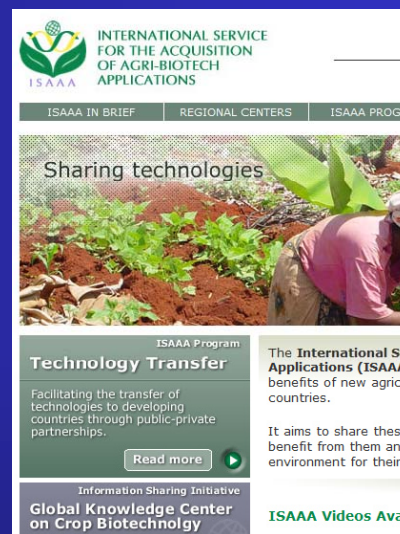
ISAAA

INTERNATIONAL SERVICE FOR THE ACQUISITION OF AGRI-BIOTECH APPLICATIONS

ISAAA IN BRIEF | REGIONAL CENTERS | ISAAA PROG

Sharing technologies

ISAAA Program
Technology Transfer

Facilitating the transfer of technologies to developing countries through public-private partnerships.

Read more

Information Sharing Initiative
Global Knowledge Center on Crop Biotechnology

The International S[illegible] Applications (ISAA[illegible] benefits of new agric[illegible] countries.

It aims to share thes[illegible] benefit from them an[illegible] environment for their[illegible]

ISAAA Videos Ava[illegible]